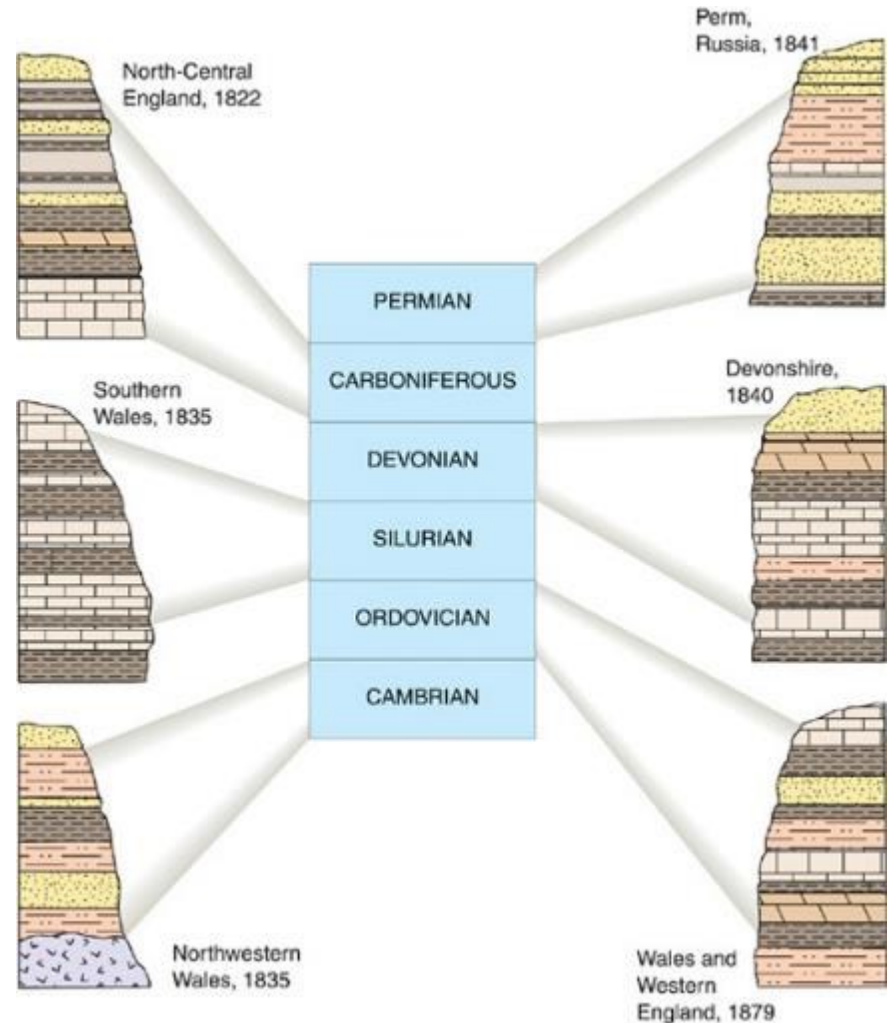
North-Central England, 1822

Perm, Russia, 1841

PERMIAN

CARBONIFEROUS

DEVONIAN

SILURIAN

ORDOVICIAN

CAMBRIAN

Southern Wales, 1835

Devonshire, 1840

Northwestern Wales, 1835

Wales and Western England, 1879